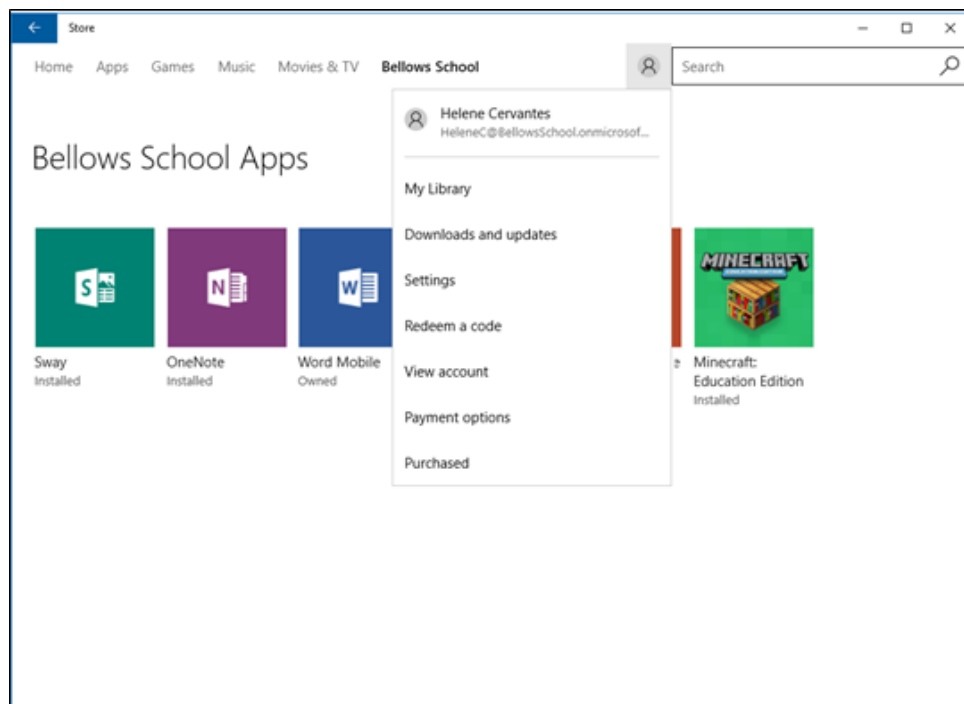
Store

Home Apps Games Music Movies & TV Bellows School

Search

Bellows School Apps

Helene Cervantes
HeleneC@BellowsSchool.onmicrosof...

My Library
Downloads and updates
Settings
Redeem a code
View account
Payment options
Purchased

S

N

W

MINECRAFT

Sway
Installed

OneNote
Installed

Word Mobile
Owned

e

Minecraft: Education Edition
Installed